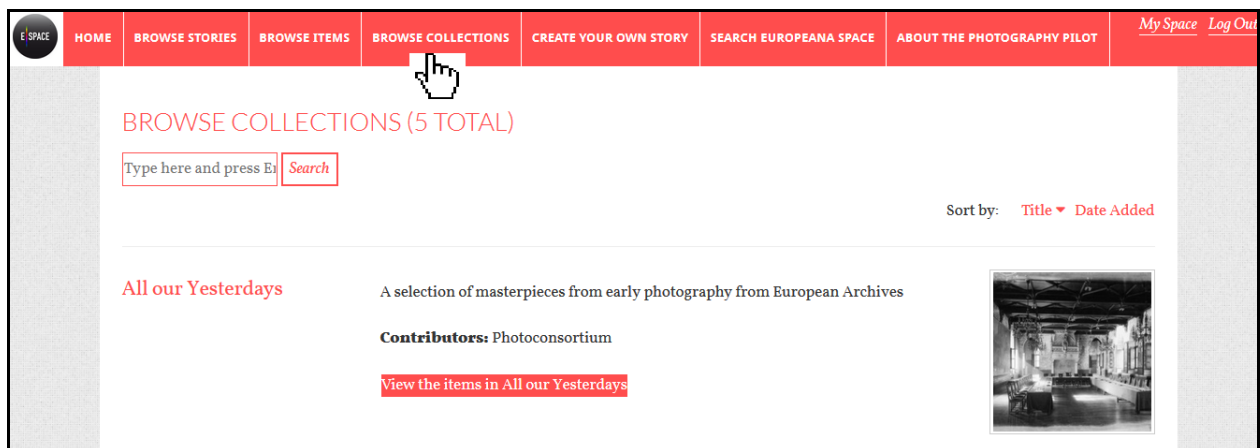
E SPACE

HOME | BROWSE STORIES | BROWSE ITEMS | BROWSE COLLECTIONS | CREATE YOUR OWN STORY | SEARCH EUROPEANA SPACE | ABOUT THE PHOTOGRAPHY PILOT

My Space Log Out

BROWSE COLLECTIONS (5 TOTAL)

Type here and press E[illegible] Search

Sort by: Title Date Added

All our Yesterdays

A selection of masterpieces from early photography from European Archives

**Contributors:** Photoconsortium

View the items in All our Yesterdays